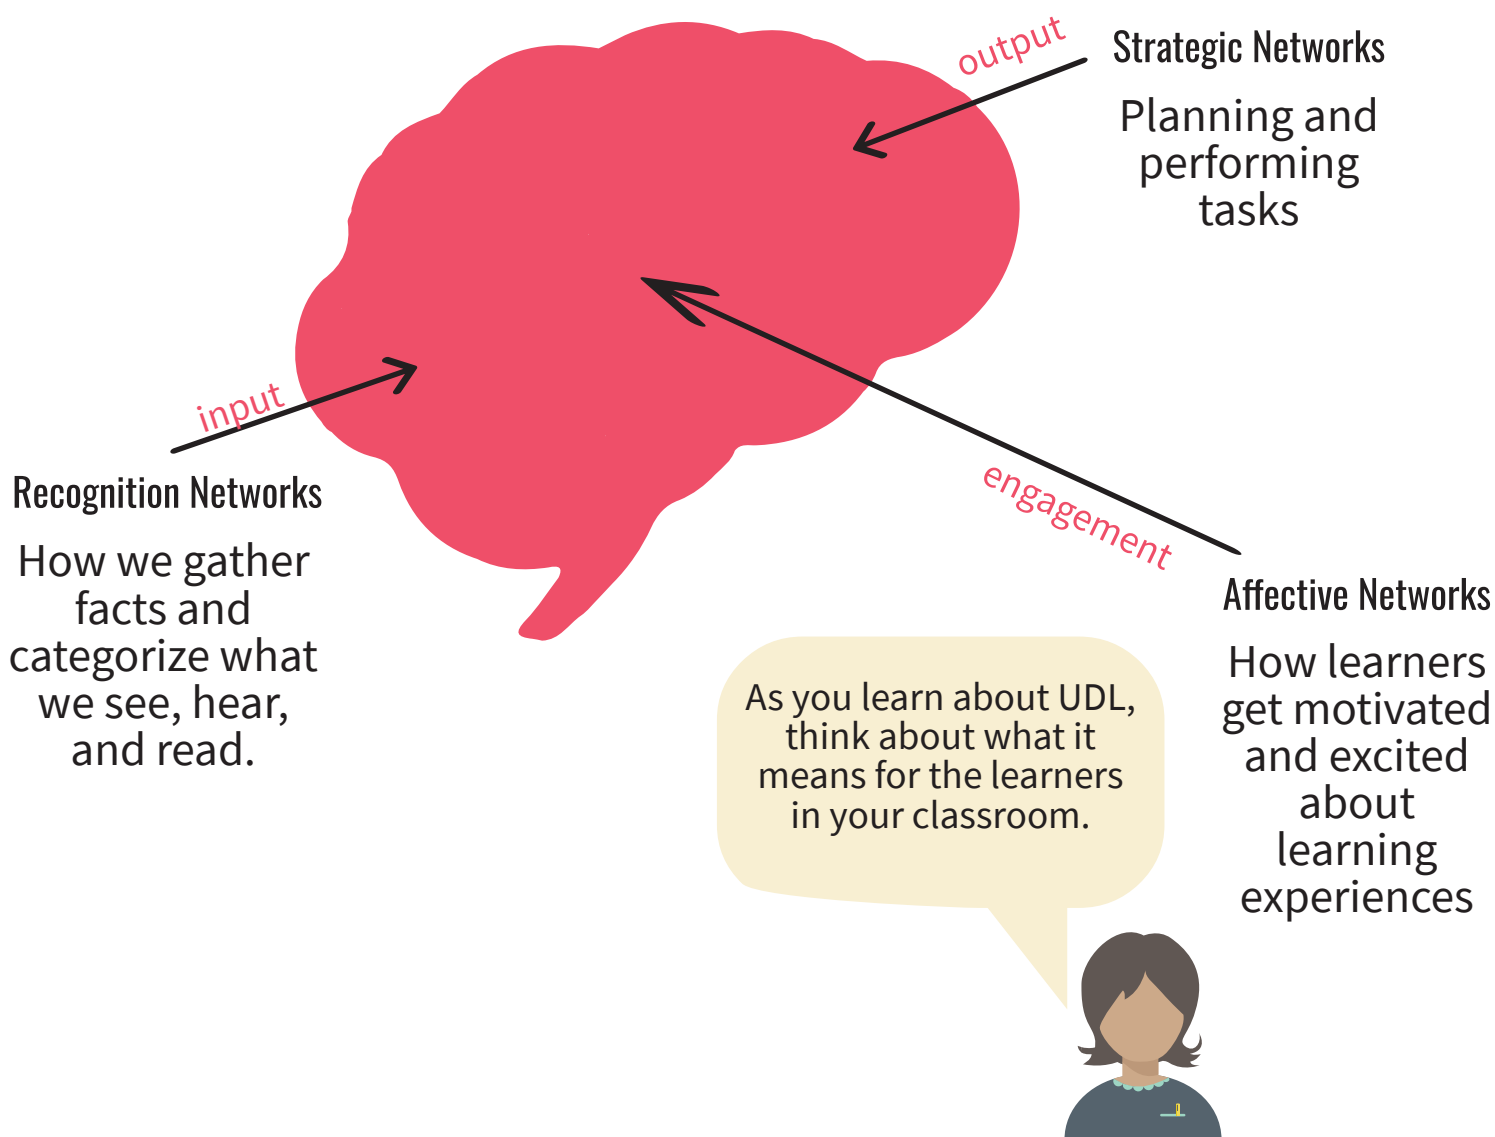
output

Strategic Networks

Planning and performing tasks

input

Recognition Networks

How we gather facts and categorize what we see, hear, and read.

engagement

Affective Networks

How learners get motivated and excited about learning experiences

As you learn about UDL, think about what it means for the learners in your classroom.